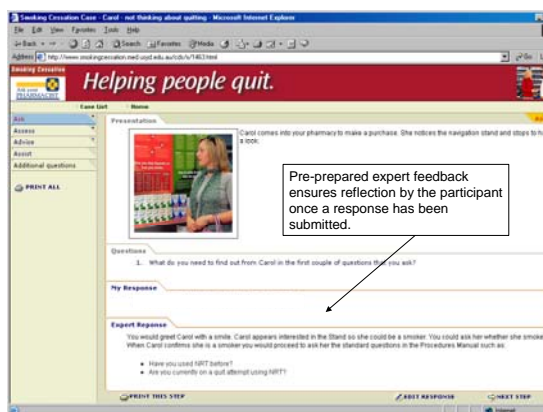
Smoking Cessation Case - Carol - not thinking about quitting - Microsoft Internet Explorer

File Edit View Favorites Tools Help

Back Search Favorites Media

Address http://www.smokingcessation.med.usyd.edu.au/cdrs/1463.html

Go

Smoking Cessation

Ask your PHARMACIST

Helping people quit.

Case List Home

Ask

Assess

Advice

Assist

Additional questions

PRINT ALL

Presentation

Carol comes into your pharmacy to make a purchase. She notices the navigation stand and stops to h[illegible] a look.

Pre-prepared expert feedback ensures reflection by the participant once a response has been submitted.

Questions

1. What do you need to find out from Carol in the first couple of questions that you ask?

My Response

Expert Reponse

You would greet Carol with a smile. Carol appears interested in the Stand so she could be a smoker. You could ask her whether she smoke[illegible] When Carol confirms she is a smoker you would proceed to ask her the standard questions in the Procedures Manual such as:

• Have you used NRT before?
• Are you currently on a quit attempt using NRT?

PRINT THIS STEP

EDIT RESPONSE

NEXT STEP

Internet